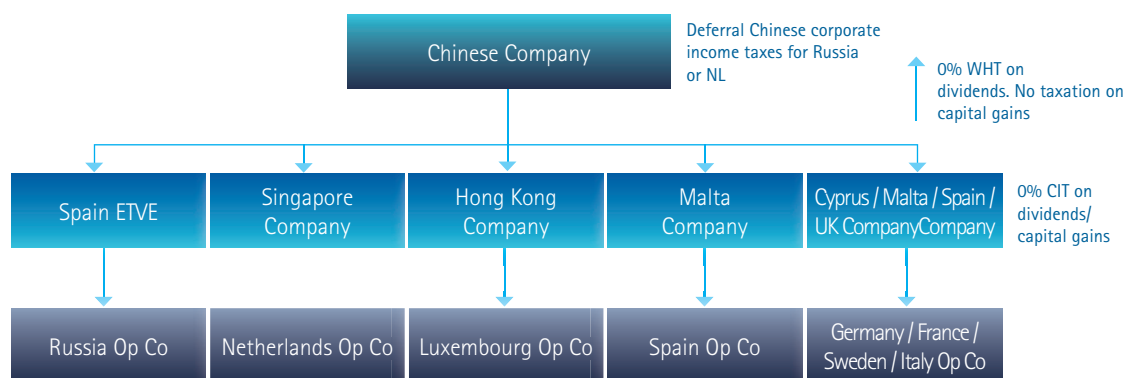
Chinese Company

Deferral Chinese corporate income taxes for Russia or NL

0% WHT on dividends. No taxation on capital gains

Spain ETVE

Singapore Company

Hong Kong Company

Malta Company

Cyprus / Malta / Spain / UK CompanyCompany

0% CIT on dividends/ capital gains

Russia Op Co

Netherlands Op Co

Luxembourg Op Co

Spain Op Co

Germany / France / Sweden / Italy Op Co